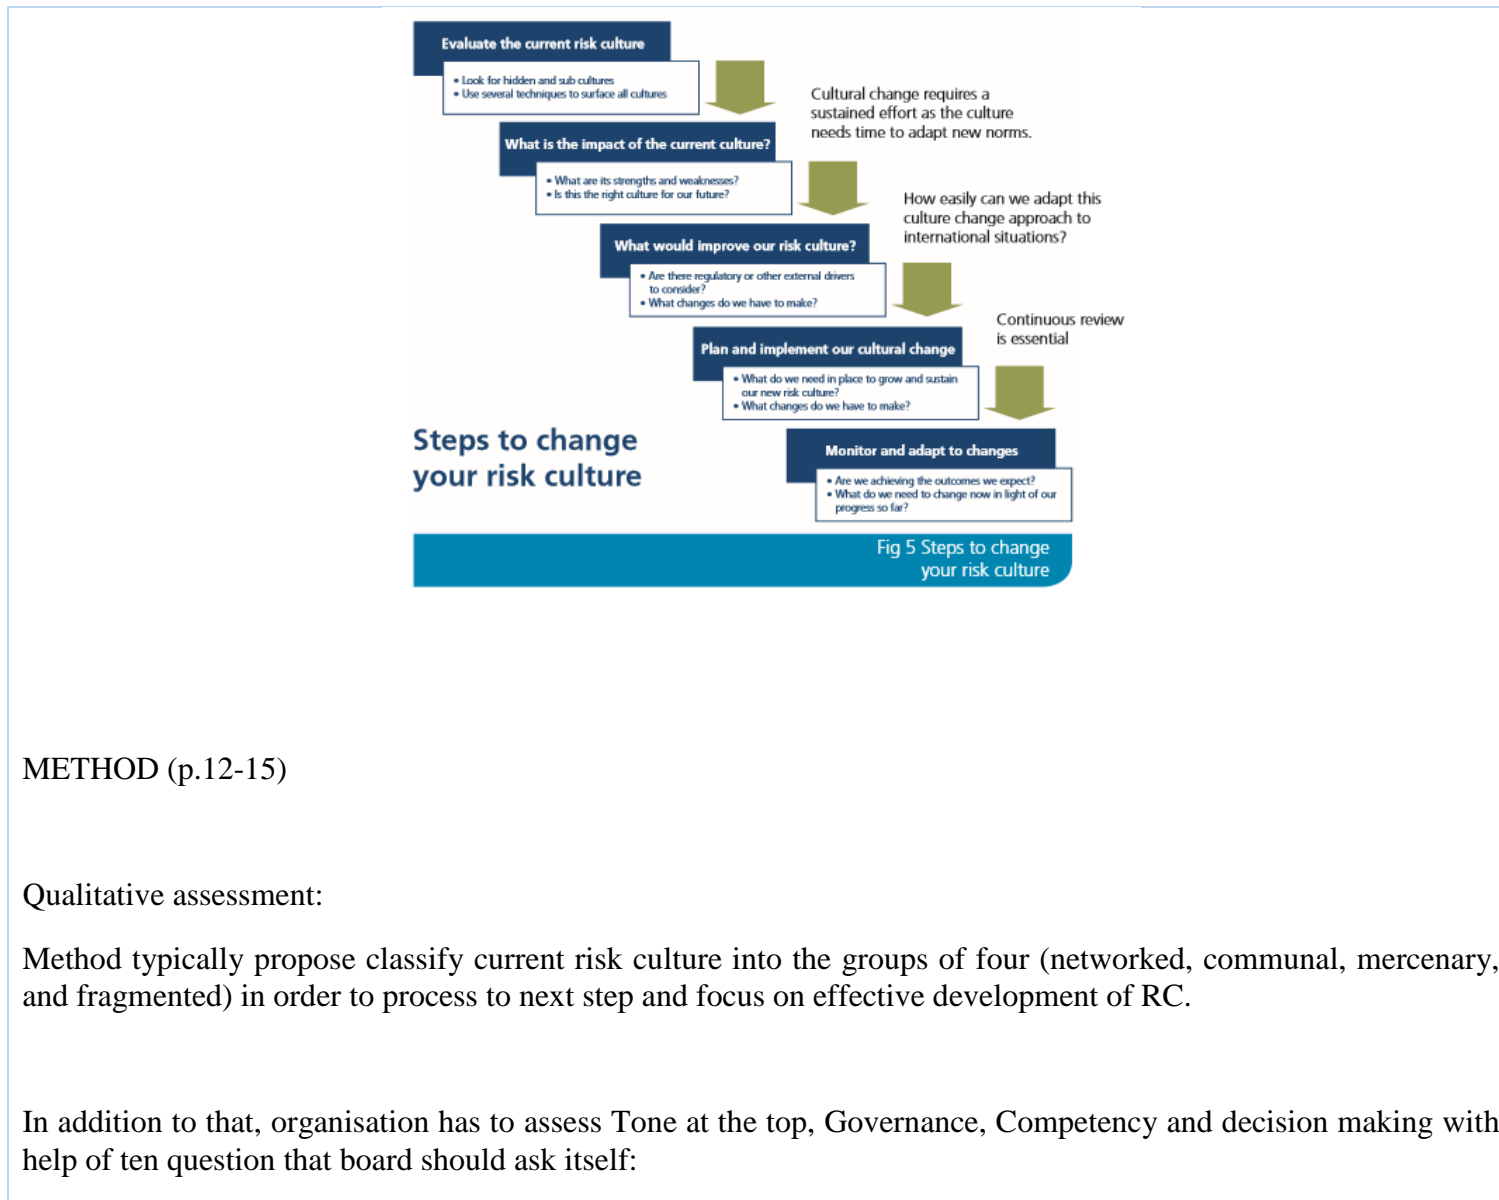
Evaluate the current risk culture

• Look for hidden and sub cultures
• Use several techniques to surface all cultures

Cultural change requires a sustained effort as the culture needs time to adapt new norms.

What is the impact of the current culture?

• What are its strengths and weaknesses?
• Is this the right culture for our future?

How easily can we adapt this culture change approach to international situations?

What would improve our risk culture?

• Are there regulatory or other external drivers to consider?
• What changes do we have to make?

Continuous review is essential

Plan and implement our cultural change

• What do we need in place to grow and sustain our new risk culture?
• What changes do we have to make?

Steps to change your risk culture

Monitor and adapt to changes

• Are we achieving the outcomes we expect?
• What do we need to change now in light of our progress so far?

Fig 5 Steps to change your risk culture

METHOD (p.12-15)

Qualitative assessment:

Method typically propose classify current risk culture into the groups of four (networked, communal, mercenary, and fragmented) in order to process to next step and focus on effective development of RC.

In addition to that, organisation has to assess Tone at the top, Governance, Competency and decision making with help of ten question that board should ask itself: